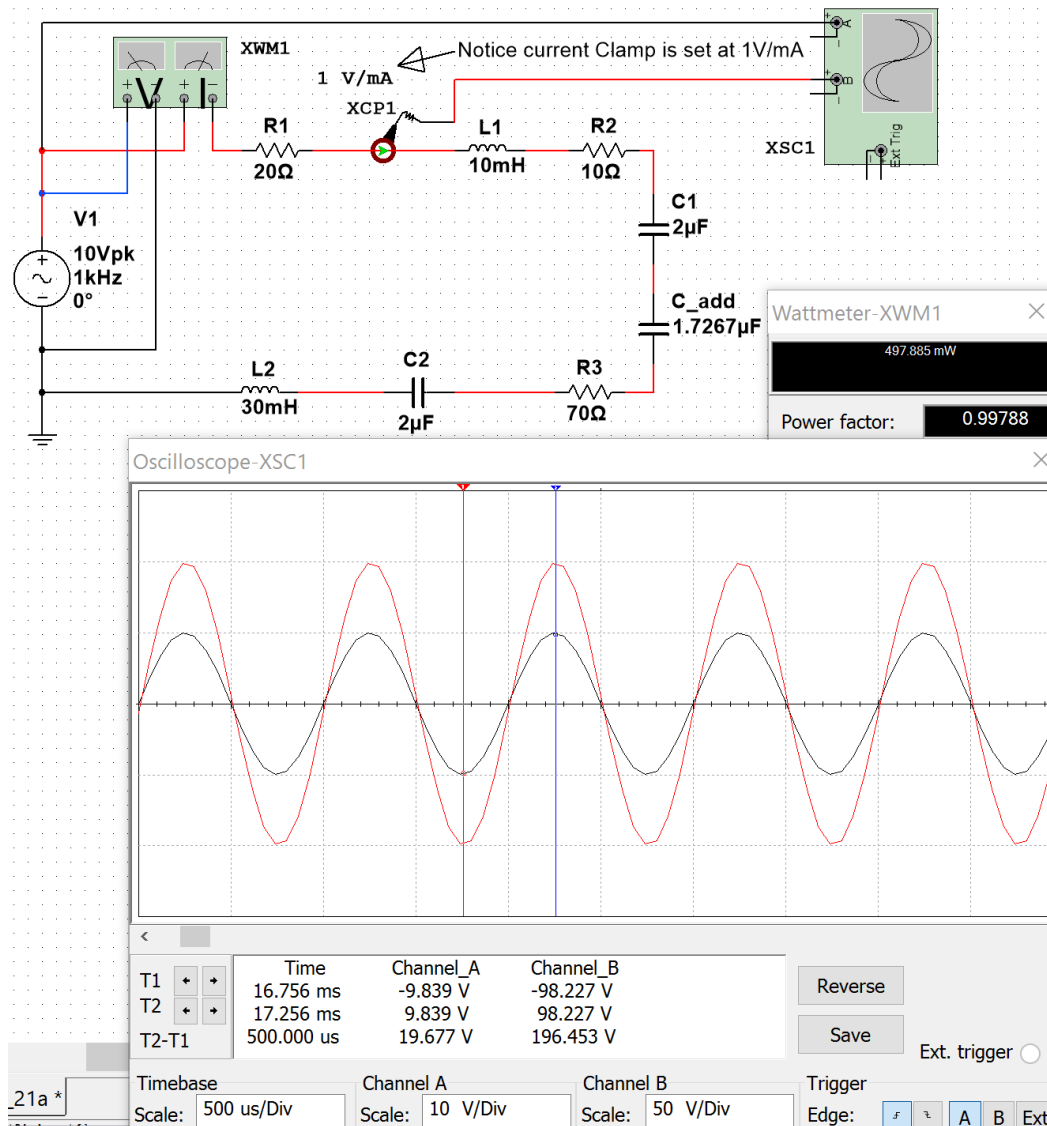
XWM1

Notice current Clamp is set at 1V/mA

1 V/mA

XCP1

R1
20Ω

L1
10mH

R2
10Ω

XSC1

A
B
Ext Trig

V1
10Vpk
1kHz
0°

C1
2µF

C_add
1.7267µF

L2
30mH

C2
2µF

R3
70Ω

Wattmeter-XWM1
497.885 mW
Power factor: 0.99788

Oscilloscope-XSC1

| | Time | Channel_A | Channel_B |
|---|---|---|---|
| T1 | 16.756 ms | -9.839 V | -98.227 V |
| T2 | 17.256 ms | 9.839 V | 98.227 V |
| T2-T1 | 500.000 us | 19.677 V | 196.453 V |

Reverse
Save
Ext. trigger

_21a *

Timebase
Scale: 500 us/Div

Channel A
Scale: 10 V/Div

Channel B
Scale: 50 V/Div

Trigger
Edge: A B Ext